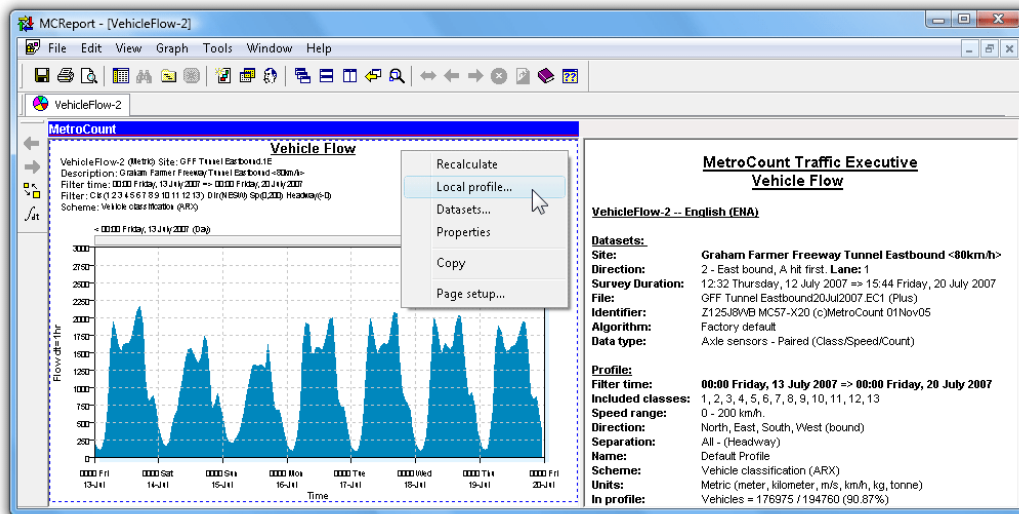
MCReport - [VehicleFlow-2]

File Edit View Graph Tools Window Help

VehicleFlow-2

MetroCount

Vehicle Flow

VehicleFlow-2 (Metric) Site: GFF Tunnel Eastbound.1E
Description: Graham Farmer Freeway Tunnel Eastbound <80km/h>
Filter time: 00:00 Friday, 13 July 2007 => 00:00 Friday, 20 July 2007
Filter: Cls(1 2 3 4 5 6 7 8 9 10 11 12 13) Dir(NESW) Sp(0,200) Headway(>0)
Scheme: Vehicle classification (ARX)

< 00:00 Friday, 13 July 2007 (Day)

3000
2750
2500
2250
2000
1750
1500
1250
1000
750
500
250
0

Flow dt=1hr

0000 Fri 13-Jul
0000 Sat 14-Jul
0000 Sun 15-Jul
0000 Mon 16-Jul
0000 Tue 17-Jul
0000 Wed 18-Jul
0000 Thu 19-Jul
0000 Fri 20-Jul

Time

Recalculate
Local profile...
Datasets...
Properties
Copy
Page setup...

MetroCount Traffic Executive
Vehicle Flow

VehicleFlow-2 -- English (ENA)

Datasets:
Site: Graham Farmer Freeway Tunnel Eastbound <80km/h>
Direction: 2 - East bound, A hit first. Lane: 1
Survey Duration: 12:32 Thursday, 12 July 2007 => 15:44 Friday, 20 July 2007
File: GFF Tunnel Eastbound20Jul2007.EC1 (Plus)
Identifier: Z125J8WB MC57-X20 (c)MetroCount 01Nov05
Algorithm: Factory default
Data type: Axle sensors - Paired (Class/Speed/Count)

Profile:
Filter time: 00:00 Friday, 13 July 2007 => 00:00 Friday, 20 July 2007
Included classes: 1, 2, 3, 4, 5, 6, 7, 8, 9, 10, 11, 12, 13
Speed range: 0 - 200 km/h.
Direction: North, East, South, West (bound)
Separation: All - (Headway)
Name: Default Profile
Scheme: Vehicle classification (ARX)
Units: Metric (meter, kilometer, m/s, km/h, kg, tonne)
In profile: Vehicles = 176975 / 194760 (90.87%)